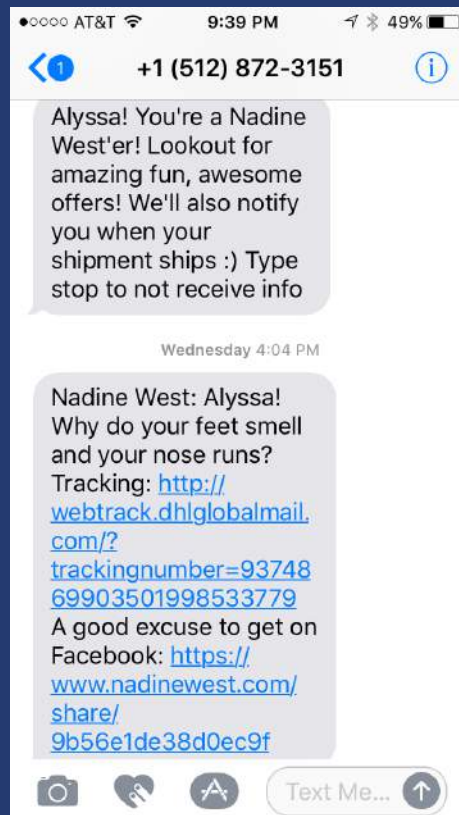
●○○○○ AT&T 9:39 PM 49%

1 +1 (512) 872-3151

Alyssa! You're a Nadine West'er! Lookout for amazing fun, awesome offers! We'll also notify you when your shipment ships :) Type stop to not receive info

Wednesday 4:04 PM

Nadine West: Alyssa! Why do your feet smell and your nose runs? Tracking: http://webtrack.dhlglobalmail.com/?trackingnumber=9374869903501998533779
A good excuse to get on Facebook: https://www.nadinewest.com/share/9b56e1de38d0ec9f

Text Me...